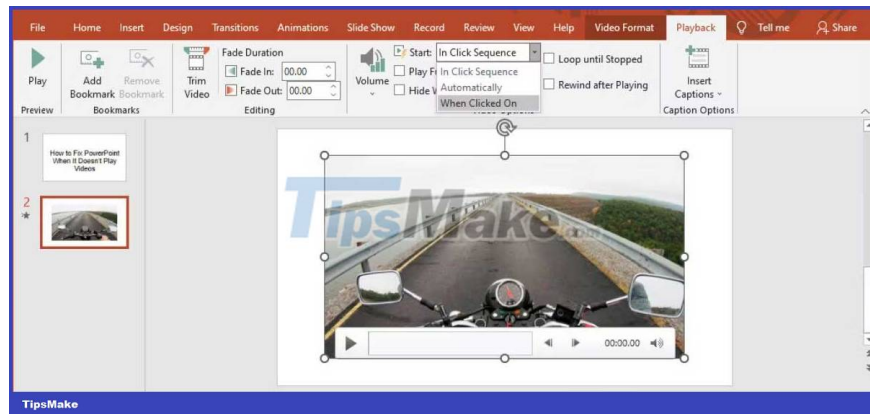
File Home Insert Design Transitions Animations Slide Show Record Review View Help Video Format Playback Tell me Share

Play
Preview

Add Bookmark
Remove Bookmark
Bookmarks

Trim Video
Fade Duration
Fade In: 00.00
Fade Out: 00.00
Editing

Volume

Start: In Click Sequence
Play F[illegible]
Hide V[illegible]
In Click Sequence
Automatically
When Clicked On
Video Options

Loop until Stopped
Rewind after Playing

Insert Captions
Caption Options

1
How to Fix PowerPoint When It Doesn't Play Videos

2

TipsMake.com

00:00.00

TipsMake